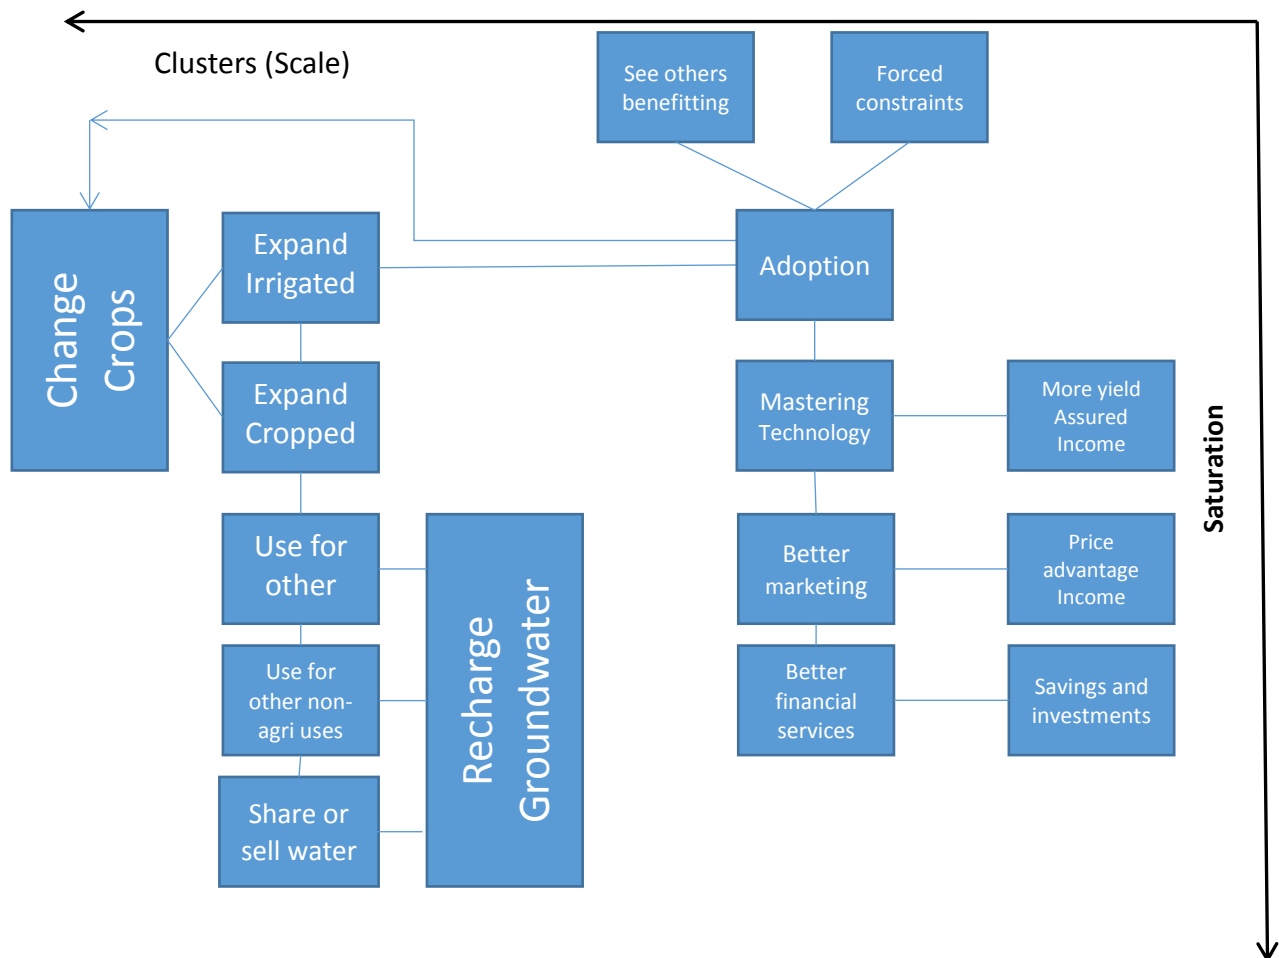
Clusters (Scale)

See others benefitting

Forced constraints

Adoption

Change Crops

Expand Irrigated

Expand Cropped

Mastering Technology

More yield Assured Income

Saturation

Use for other

Recharge Groundwater

Better marketing

Price advantage Income

Use for other non-agri uses

Better financial services

Savings and investments

Share or sell water